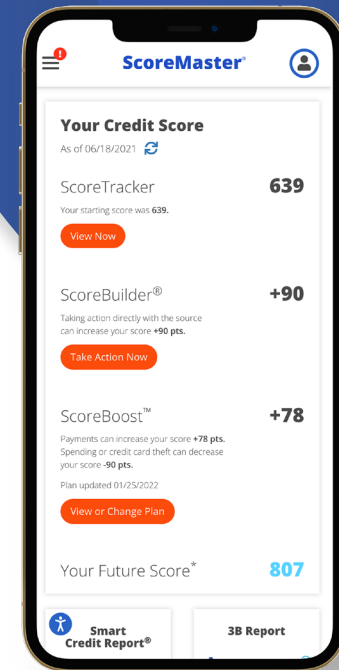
ScoreMaster®

Your Credit Score

As of 06/18/2021

ScoreTracker 639

Your starting score was 639.

View Now

ScoreBuilder® +90

Taking action directly with the source can increase your score +90 pts.

Take Action Now

ScoreBoost™ +78

Payments can increase your score +78 pts. Spending or credit card theft can decrease your score -90 pts.

Plan updated 01/25/2022

View or Change Plan

Your Future Score* 807

Smart Credit Report®

3B Report